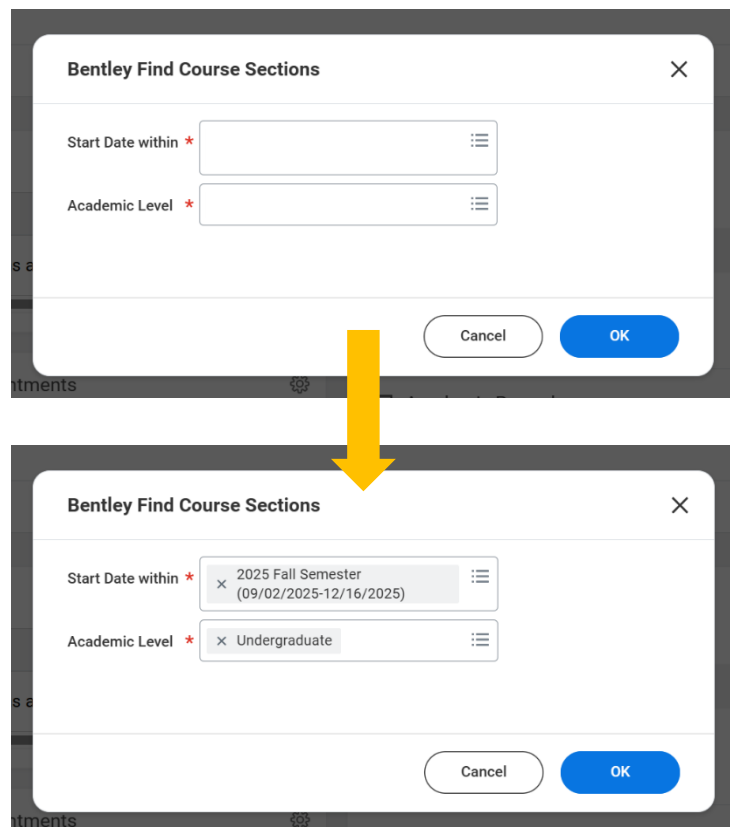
Bentley Find Course Sections

Start Date within *

Academic Level *

Cancel OK

s a

ntments

Bentley Find Course Sections

Start Date within * × 2025 Fall Semester (09/02/2025-12/16/2025)

Academic Level * × Undergraduate

s a

Cancel OK

ntments